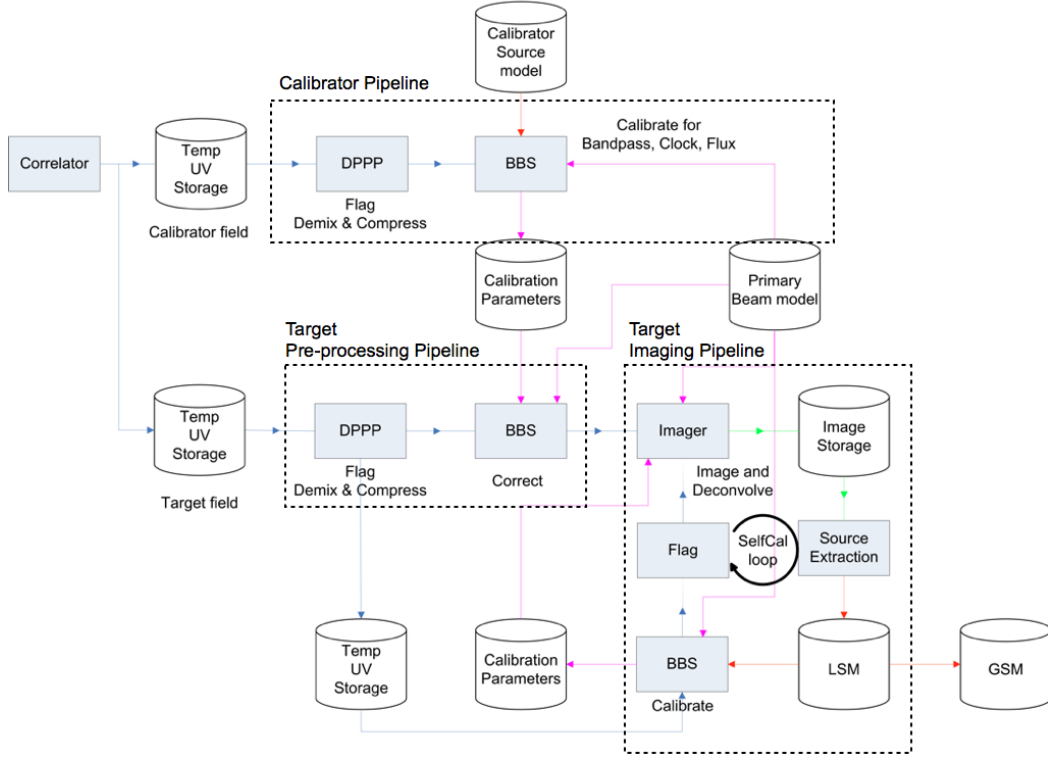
Calibrator Source model

Calibrator Pipeline

Correlator

Temp UV Storage

Calibrator field

DPPP

Flag Demix & Compress

BBS

Calibrate for Bandpass, Clock, Flux

Calibration Parameters

Primary Beam model

Target Pre-processing Pipeline

Target Imaging Pipeline

Temp UV Storage

Target field

DPPP

Flag Demix & Compress

BBS

Correct

Imager

Image and Deconvolve

Image Storage

Flag

SelfCal loop

Source Extraction

Temp UV Storage

Calibration Parameters

BBS

Calibrate

LSM

GSM